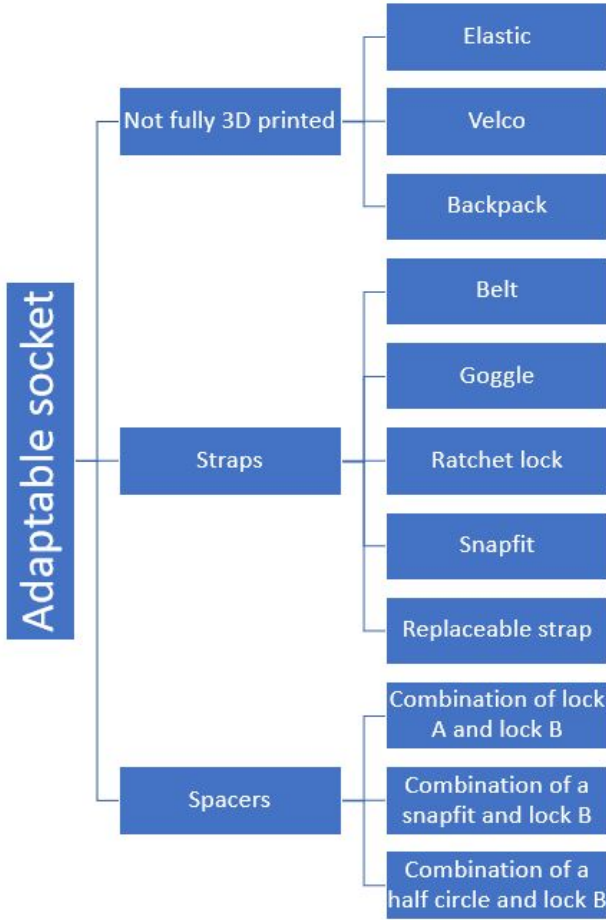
Adaptable socket

Not fully 3D printed

Elastic

Velco

Backpack

Straps

Belt

Goggle

Ratchet lock

Snapfit

Replaceable strap

Spacers

Combination of lock A and lock B

Combination of a snapfit and lock B

Combination of a half circle and lock B